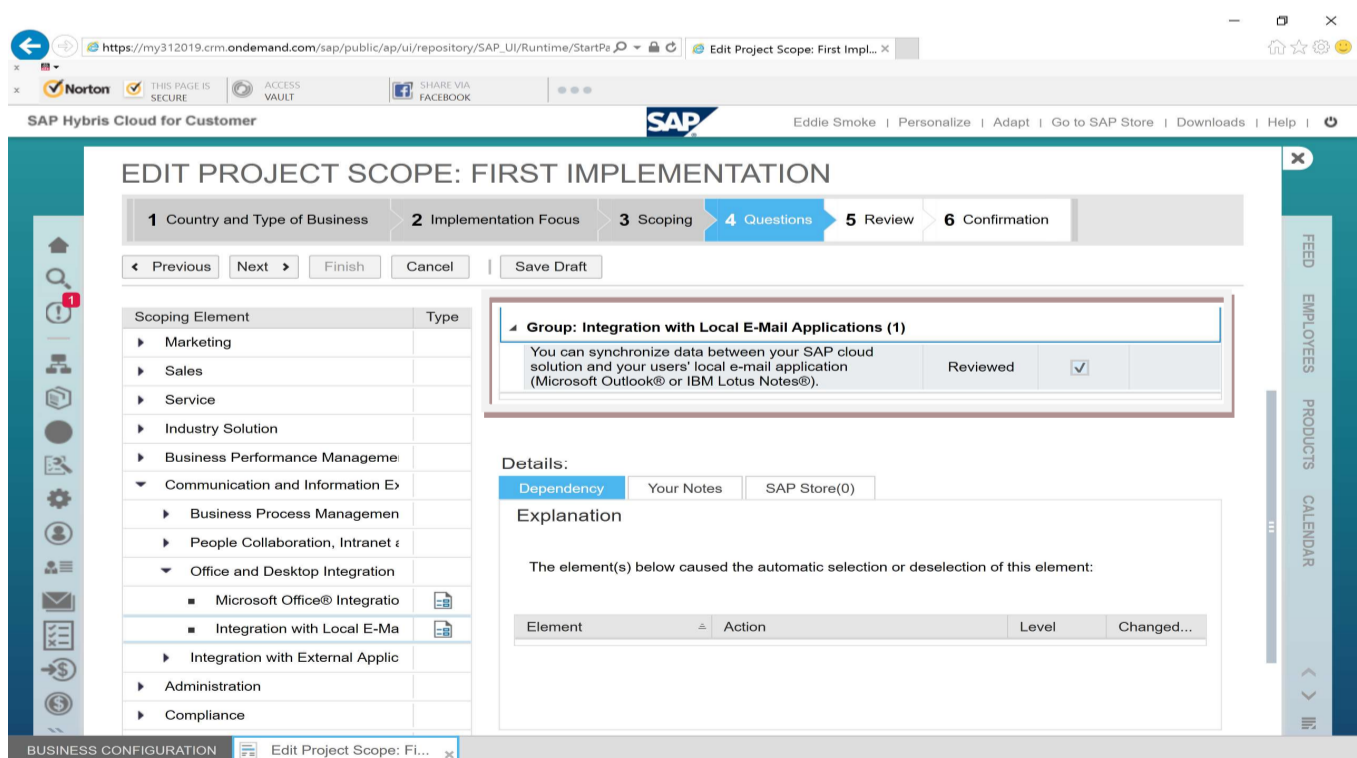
https://my312019.crm.ondemand.com/sap/public/ap/ui/repository/SAP_UI/Runtime/StartPa

Edit Project Scope: First Impl... ×

Norton | THIS PAGE IS SECURE | ACCESS VAULT | SHARE VIA FACEBOOK

SAP Hybris Cloud for Customer

SAP

Eddie Smoke | Personalize | Adapt | Go to SAP Store | Downloads | Help |

EDIT PROJECT SCOPE: FIRST IMPLEMENTATION

1 Country and Type of Business | 2 Implementation Focus | 3 Scoping | 4 Questions | 5 Review | 6 Confirmation

‹ Previous | Next › | Finish | Cancel | Save Draft

1

| Scoping Element | Type |
|---|---|
| Marketing | |
| Sales | |
| Service | |
| Industry Solution | |
| Business Performance Manageme | |
| Communication and Information E› | |
| Business Process Managemen | |
| People Collaboration, Intranet a | |
| Office and Desktop Integration | |
| Microsoft Office® Integratio | |
| Integration with Local E-Ma | |
| Integration with External Applic | |
| Administration | |
| Compliance | |

Group: Integration with Local E-Mail Applications (1)

You can synchronize data between your SAP cloud solution and your users' local e-mail application (Microsoft Outlook® or IBM Lotus Notes®). | Reviewed | ✓

Details:

Dependency | Your Notes | SAP Store(0)

Explanation

The element(s) below caused the automatic selection or deselection of this element:

| Element | Action | Level | Changed... |
|---|---|---|---|

FEED | EMPLOYEES | PRODUCTS | CALENDAR

BUSINESS CONFIGURATION | Edit Project Scope: Fi... ×